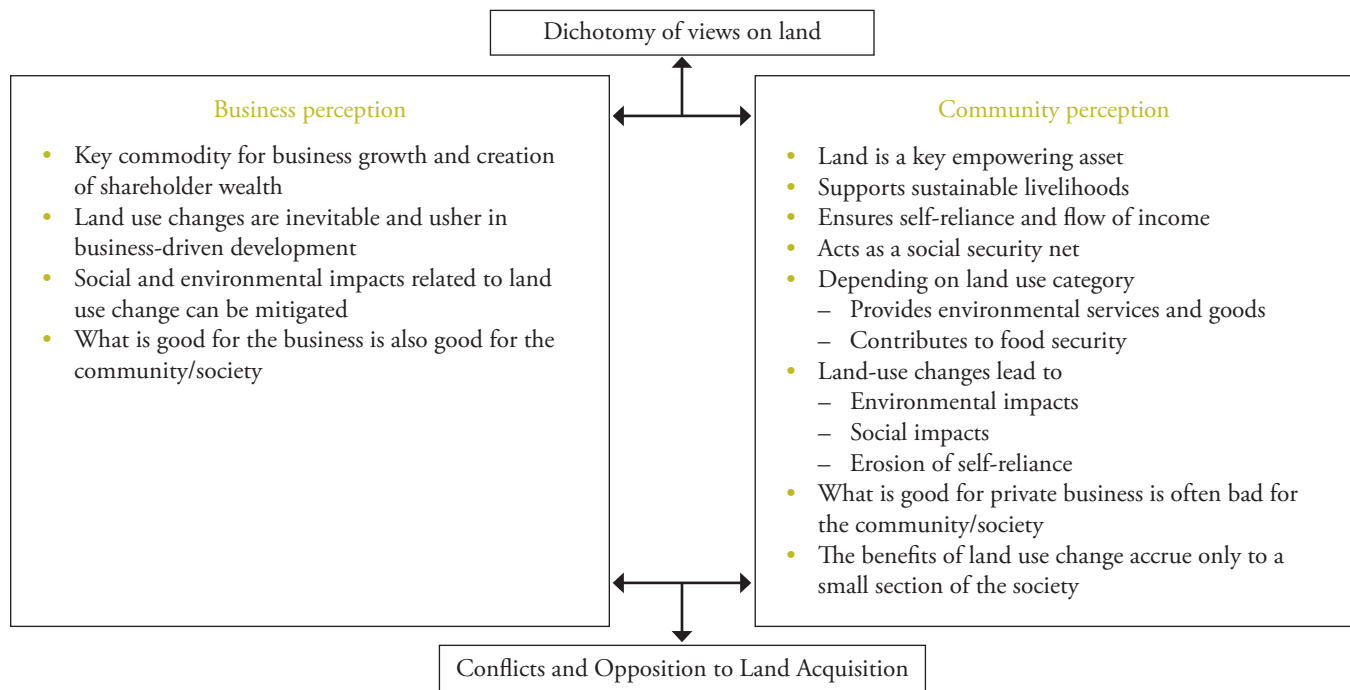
Dichotomy of views on land

Business perception

- Key commodity for business growth and creation of shareholder wealth
- Land use changes are inevitable and usher in business-driven development
- Social and environmental impacts related to land use change can be mitigated
- What is good for the business is also good for the community/society

Community perception

- Land is a key empowering asset
- Supports sustainable livelihoods
- Ensures self-reliance and flow of income
- Acts as a social security net
- Depending on land use category
  – Provides environmental services and goods
  – Contributes to food security
- Land-use changes lead to
  – Environmental impacts
  – Social impacts
  – Erosion of self-reliance
- What is good for private business is often bad for the community/society
- The benefits of land use change accrue only to a small section of the society

Conflicts and Opposition to Land Acquisition